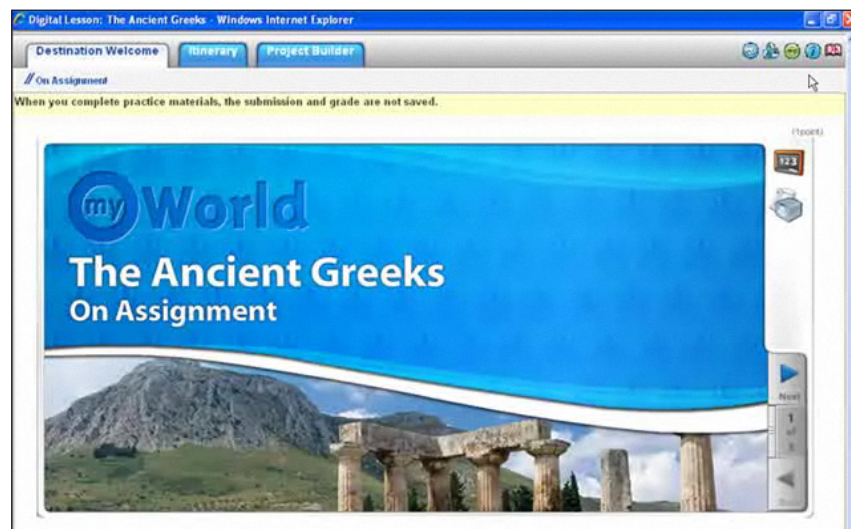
Digital Lesson: The Ancient Greeks - Windows Internet Explorer

Destination Welcome

Itinerary

Project Builder

On Assignment

When you complete practice materials, the submission and grade are not saved.

(1point)

123

my World

The Ancient Greeks
On Assignment

Next

1
of
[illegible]